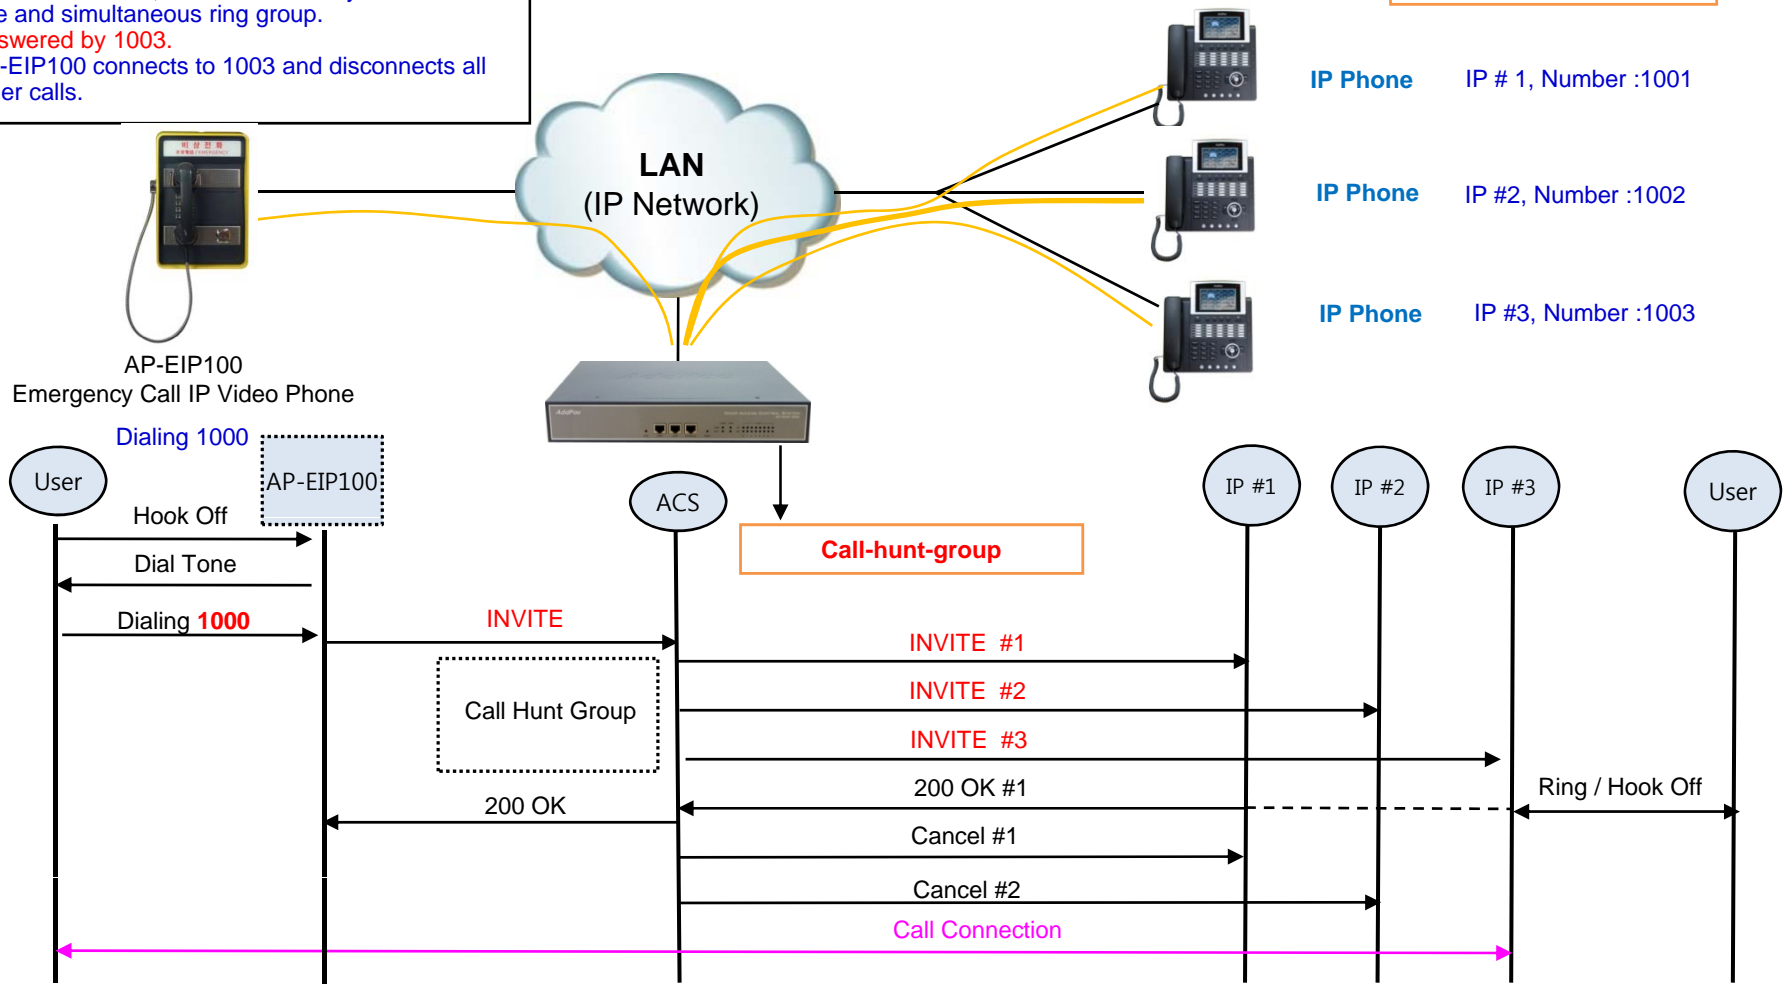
e and simultaneous ring group.
swered by 1003.
-EIP100 connects to 1003 and disconnects all
er calls.

LAN
(IP Network)

IP Phone IP # 1, Number :1001

IP Phone IP #2, Number :1002

IP Phone IP #3, Number :1003

AP-EIP100
Emergency Call IP Video Phone

Dialing 1000

User

AP-EIP100

ACS

IP #1

IP #2

IP #3

User

Hook Off

Call-hunt-group

Dial Tone

Dialing 1000

INVITE

INVITE #1

Call Hunt Group

INVITE #2

INVITE #3

200 OK #1

Ring / Hook Off

200 OK

Cancel #1

Cancel #2

Call Connection